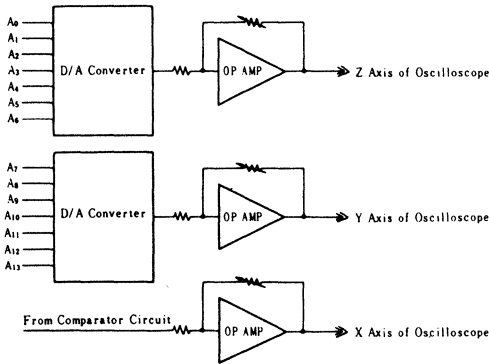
$A_0$
$A_1$
$A_2$
$A_3$
$A_4$
$A_5$
$A_6$
D/A Converter
OP AMP
Z Axis of Oscilloscope

$A_7$
$A_8$
$A_9$
$A_{10}$
$A_{11}$
$A_{12}$
$A_{13}$
D/A Converter
OP AMP
Y Axis of Oscilloscope

From Comparator Circuit
OP AMP
X Axis of Oscilloscope